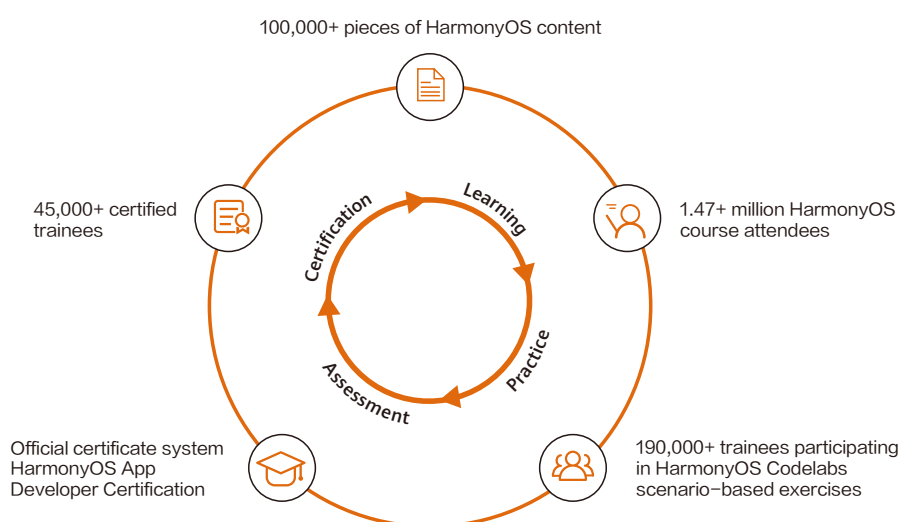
100,000+ pieces of HarmonyOS content

45,000+ certified trainees

1.47+ million HarmonyOS course attendees

Certification

Learning

Practice

Assessment

Official certificate system HarmonyOS App Developer Certification

190,000+ trainees participating in HarmonyOS Codelabs scenario-based exercises